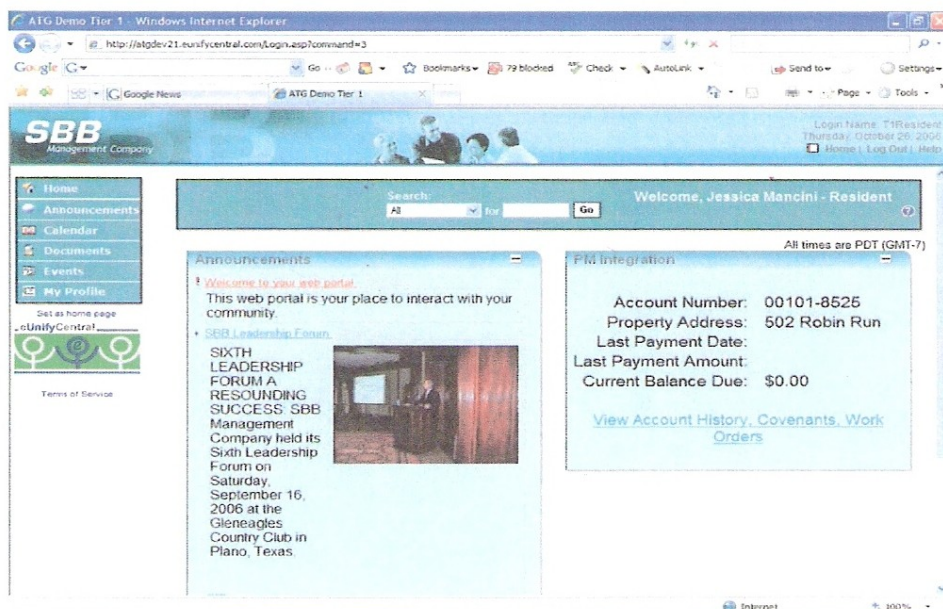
ATG Demo Tier 1 - Windows Internet Explorer

http://atgdev21.eunifycentral.com/Login.asp?command=3

Google G▾ Go Bookmarks▾ 79 blocked Check ▾ AutoLink ▾ Send to▾ Settings▾

Google News ATG Demo Tier 1 Page ▾ Tools ▾

SBB Management Company

Login Name: T1Resident
Thursday, October 26, 2006
Home | Log Out | Help

Home
Announcements
Calendar
Documents
Events
My Profile

Set as home page
eUnifyCentral

Terms of Service

Search: All for Go

Welcome, Jessica Mancini - Resident

All times are PDT (GMT-7)

Announcements

Welcome to your web portal.
This web portal is your place to interact with your community.

SBB Leadership Forum.
SIXTH LEADERSHIP FORUM A RESOUNDING SUCCESS: SBB Management Company held its Sixth Leadership Forum on Saturday, September 16, 2006 at the Gleneagles Country Club in Plano, Texas.

PM Integration

Account Number: 00101-8525
Property Address: 502 Robin Run
Last Payment Date:
Last Payment Amount:
Current Balance Due: $0.00

View Account History, Covenants, Work Orders

Internet 100%